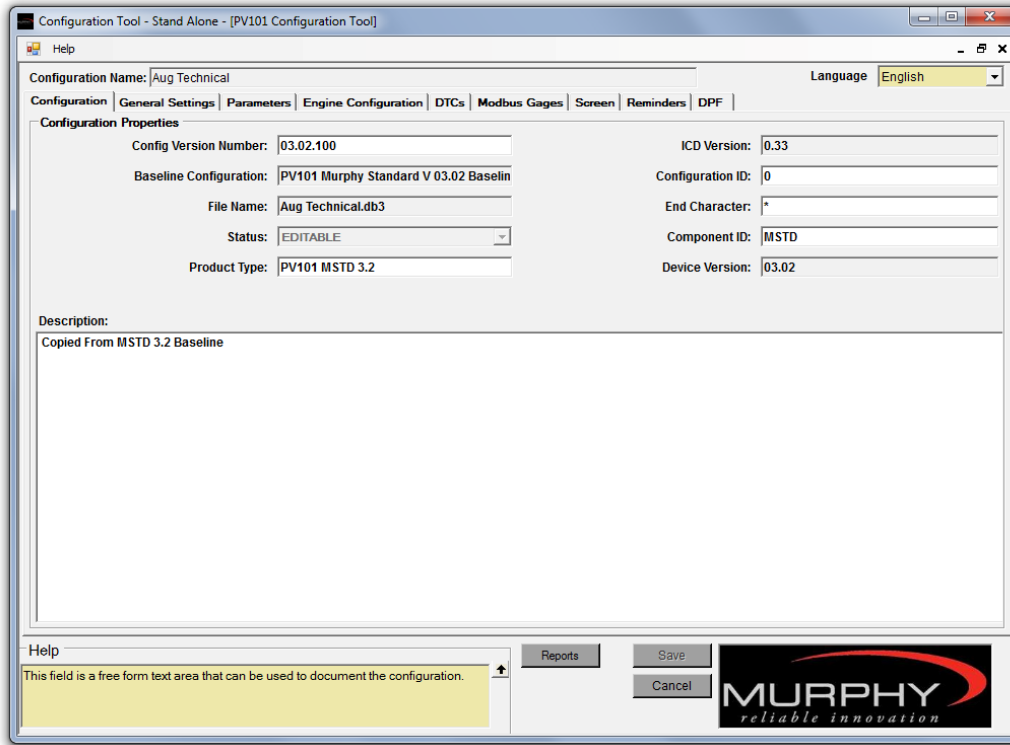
Configuration Tool - Stand Alone - [PV101 Configuration Tool]

Help

Configuration Name: Aug Technical

Language English

Configuration | General Settings | Parameters | Engine Configuration | DTCs | Modbus Gages | Screen | Reminders | DPF

Configuration Properties

Config Version Number: 03.02.100

Baseline Configuration: PV101 Murphy Standard V 03.02 Baselin

File Name: Aug Technical.db3

Status: EDITABLE

Product Type: PV101 MSTD 3.2

ICD Version: 0.33

Configuration ID: 0

End Character: *

Component ID: MSTD

Device Version: 03.02

Description:

Copied From MSTD 3.2 Baseline

Help

This field is a free form text area that can be used to document the configuration.

Reports

Save

Cancel

MURPHY
reliable innovation